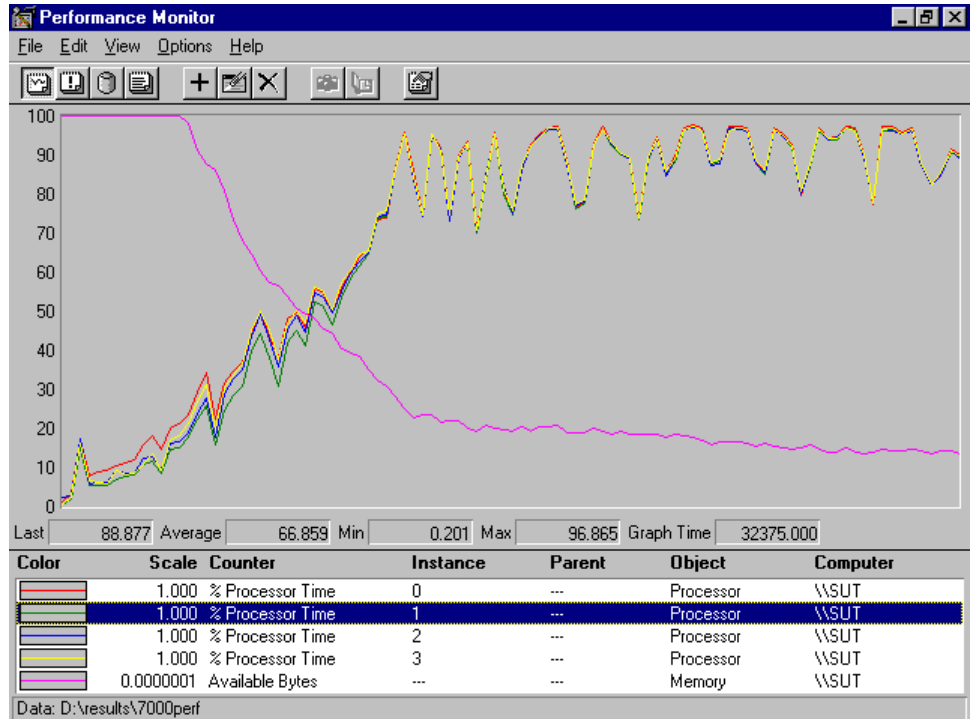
Performance Monitor

File Edit View Options Help

100
90
80
70
60
50
40
30
20
10
0

Last 88.877 Average 66.859 Min 0.201 Max 96.865 Graph Time 32375.000

| Color | Scale | Counter | Instance | Parent | Object | Computer |
|---|---|---|---|---|---|---|
| | 1.000 | % Processor Time | 0 | --- | Processor | \\SUT |
| | 1.000 | % Processor Time | 1 | --- | Processor | \\SUT |
| | 1.000 | % Processor Time | 2 | --- | Processor | \\SUT |
| | 1.000 | % Processor Time | 3 | --- | Processor | \\SUT |
| | 0.0000001 | Available Bytes | --- | --- | Memory | \\SUT |

Data: D:\results\7000perf